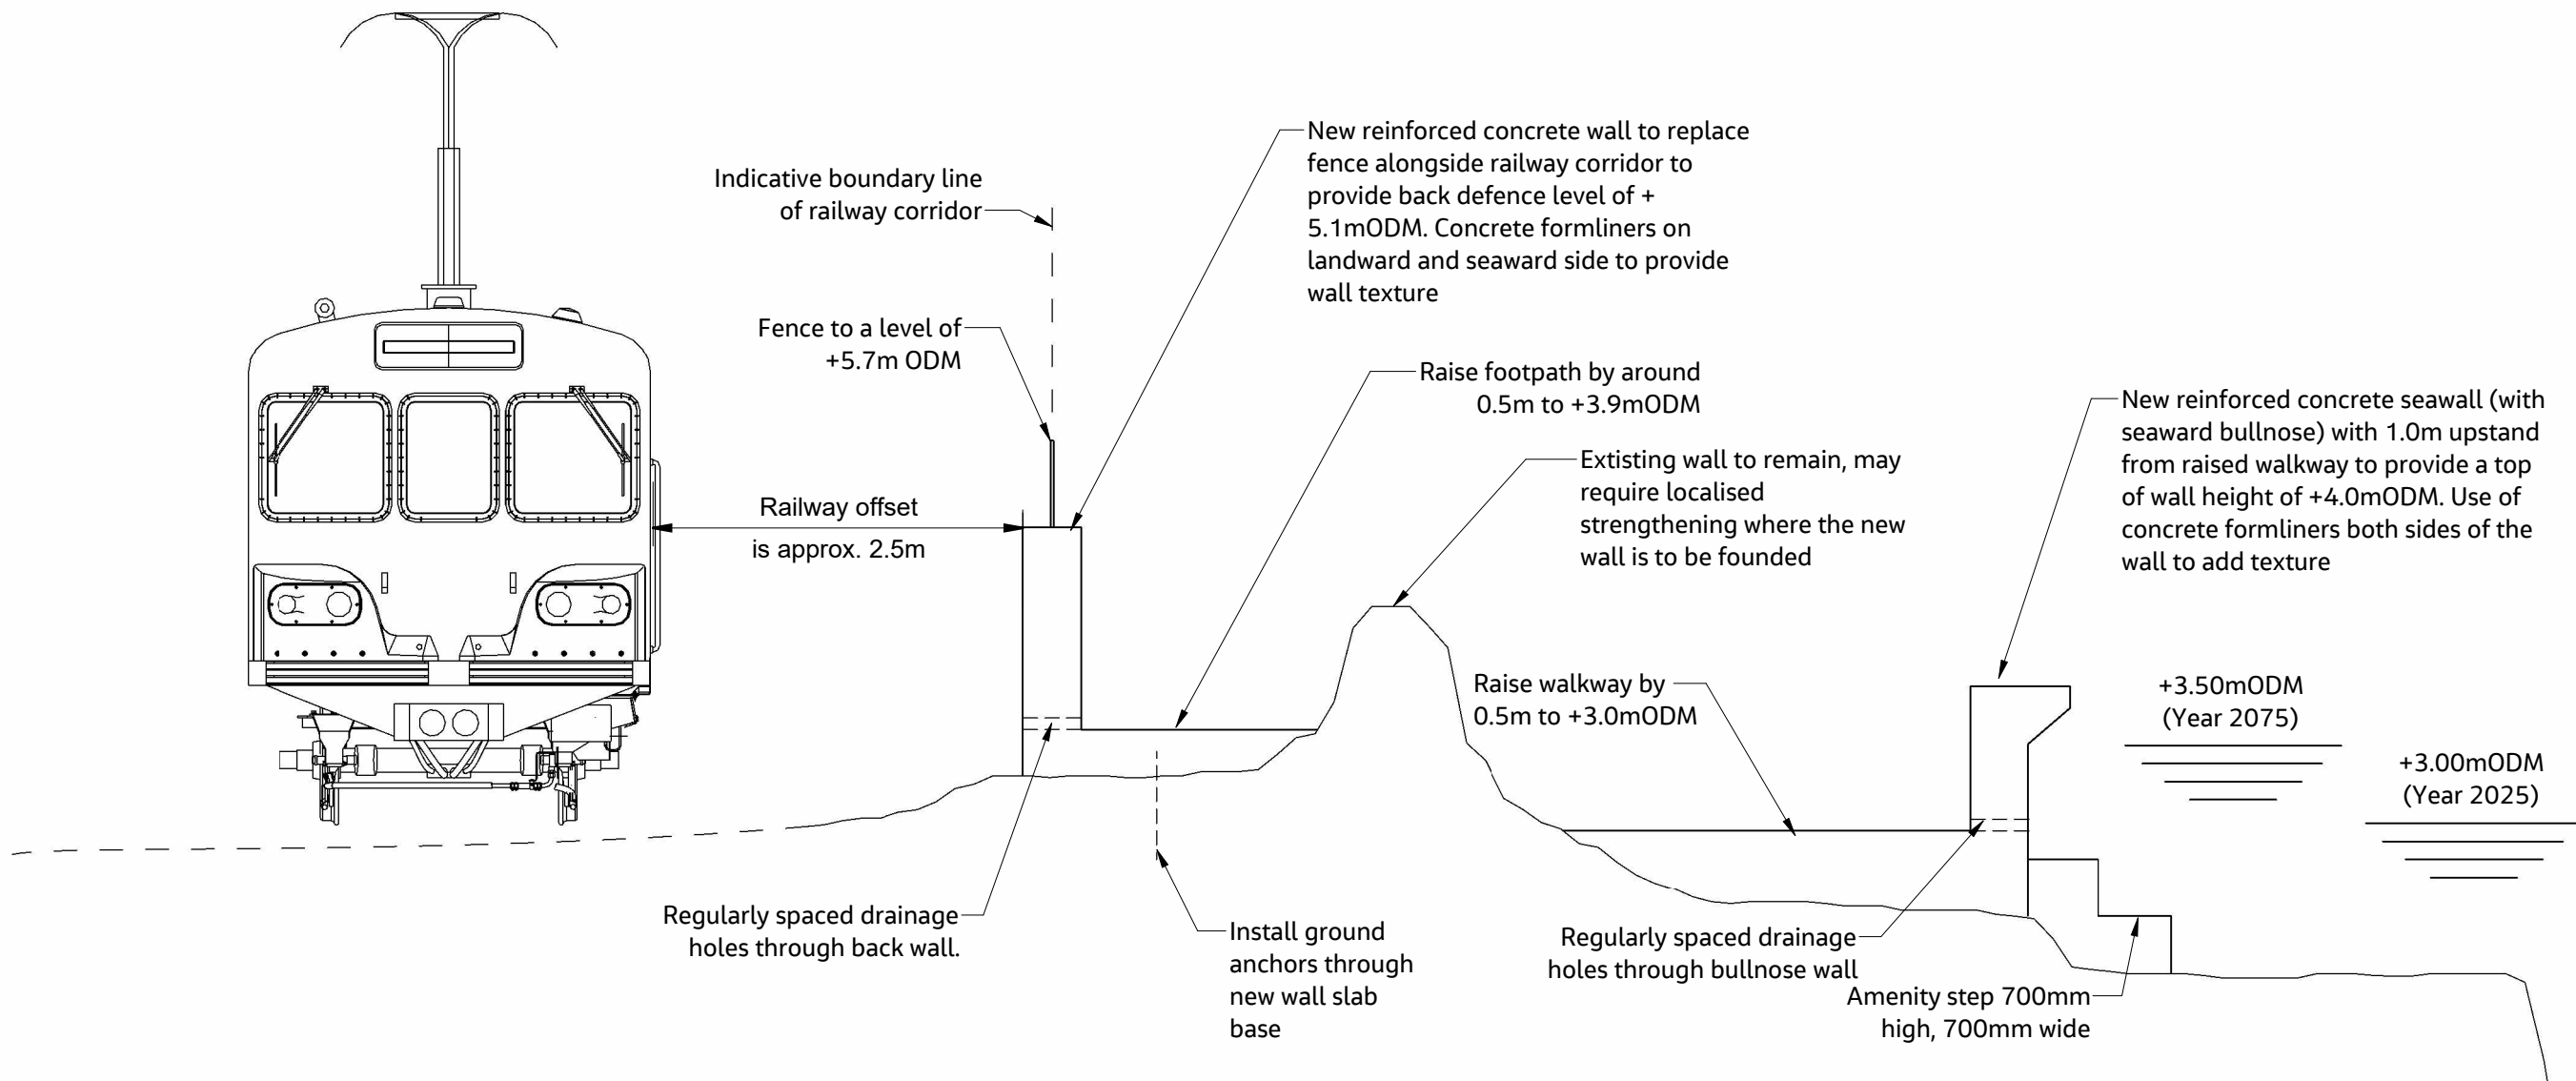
New reinforced concrete wall to replace fence alongside railway corridor to provide back defence level of + 5.1mODM. Concrete formliners on landward and seaward side to provide wall texture

Indicative boundary line of railway corridor

Fence to a level of +5.7m ODM

Raise footpath by around 0.5m to +3.9mODM

New reinforced concrete seawall (with seaward bullnose) with 1.0m upstand from raised walkway to provide a top of wall height of +4.0mODM. Use of concrete formliners both sides of the wall to add texture

Extisting wall to remain, may require localised strengthening where the new wall is to be founded

Railway offset is approx. 2.5m

Raise walkway by 0.5m to +3.0mODM

+3.50mODM (Year 2075)

+3.00mODM (Year 2025)

Regularly spaced drainage holes through back wall.

Install ground anchors through new wall slab base

Regularly spaced drainage holes through bullnose wall

Amenity step 700mm high, 700mm wide